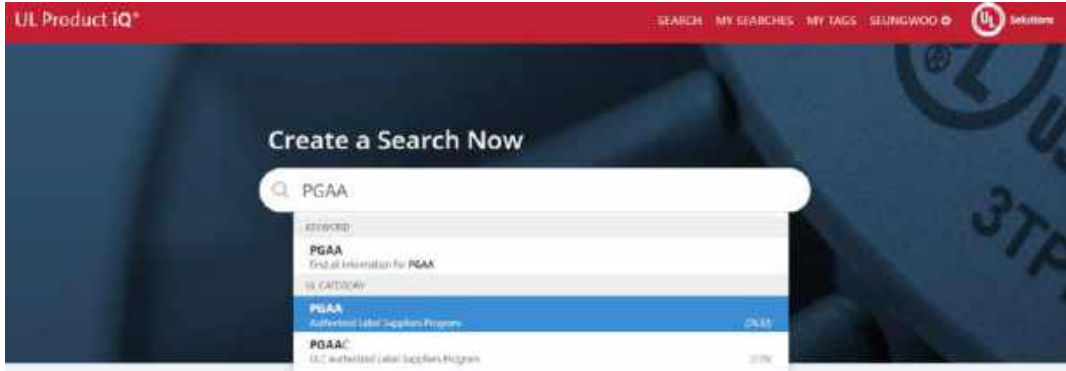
UL Product iQ®

SEARCH MY SEARCHES MY TAGS SEUNGWOO

UL Solutions

Create a Search Now

PGAA

KEYWORD

PGAA
Find all information for PGAA

UL CATEGORY

PGAA
Authorized Label Suppliers Program

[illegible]

PGAAC
ULC Authorized Label Suppliers Program

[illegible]

US

3TP